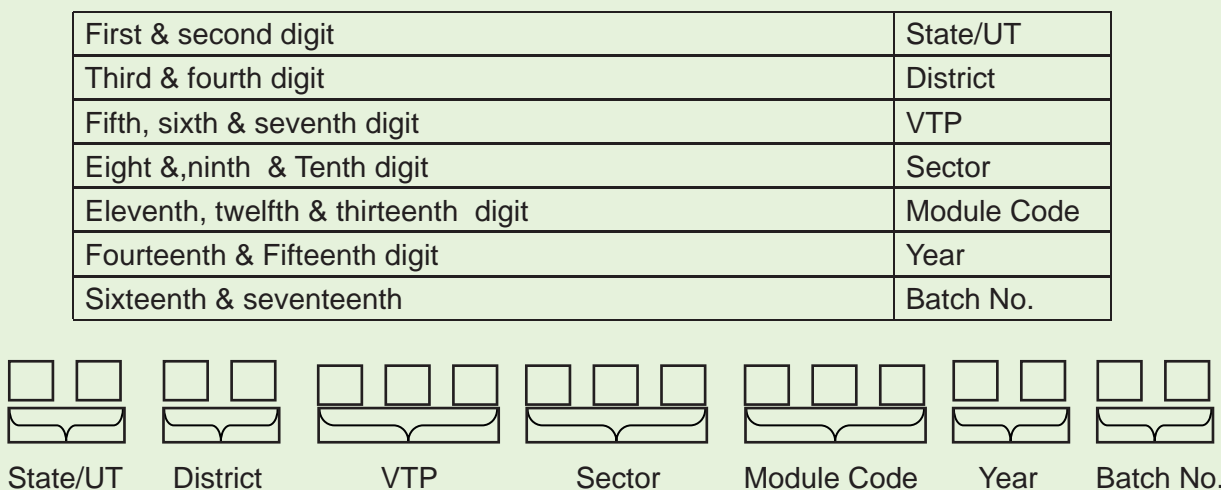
| First & second digit | State/UT |
|---|---|
| Third & fourth digit | District |
| Fifth, sixth & seventh digit | VTP |
| Eight &,ninth & Tenth digit | Sector |
| Eleventh, twelfth & thirteenth digit | Module Code |
| Fourteenth & Fifteenth digit | Year |
| Sixteenth & seventeenth | Batch No. |

State/UT District VTP Sector Module Code Year Batch No.